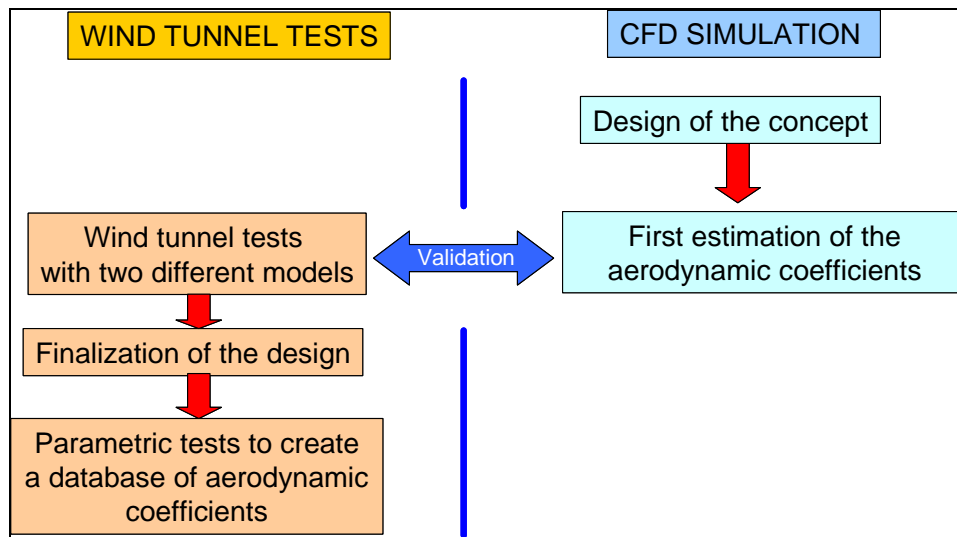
WIND TUNNEL TESTS

CFD SIMULATION

Design of the concept

First estimation of the aerodynamic coefficients

Validation

Wind tunnel tests with two different models

Finalization of the design

Parametric tests to create a database of aerodynamic coefficients